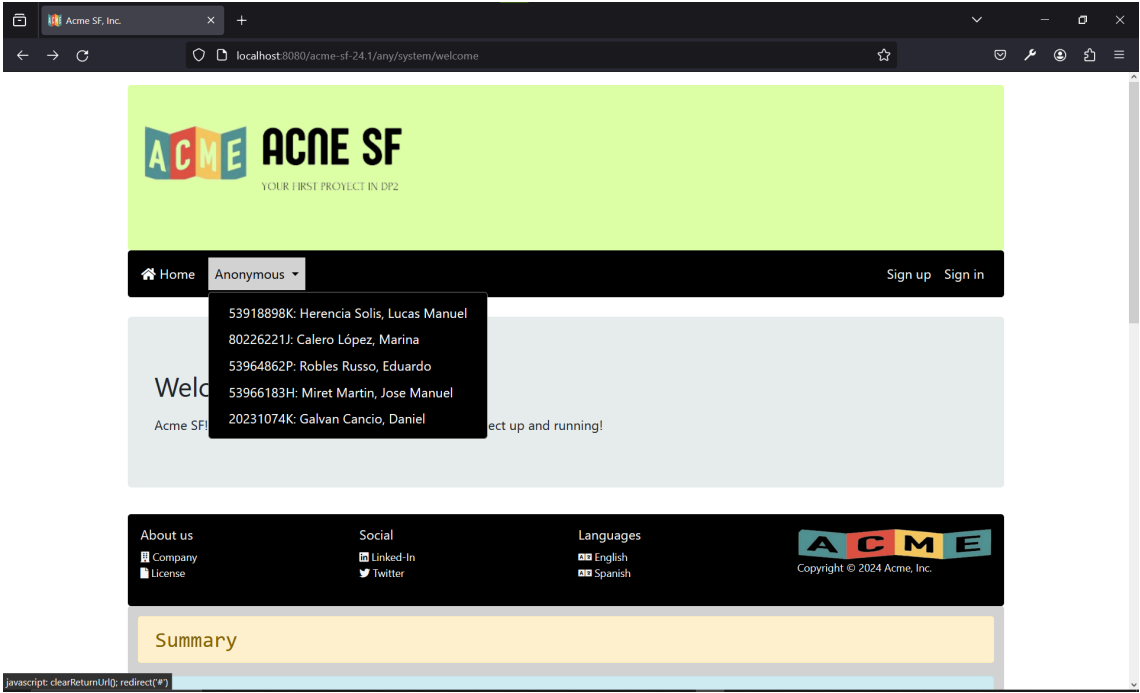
Acme SF, Inc.

localhost:8080/acme-sf-24.1/any/system/welcome

ACME ACNE SF
YOUR FIRST PROYECT IN DP2

Home Anonymous

Sign up Sign in

53918898K: Herencia Solis, Lucas Manuel
80226221J: Calero López, Marina
53964862P: Robles Russo, Eduardo
53966183H: Miret Martin, Jose Manuel
20231074K: Galvan Cancio, Daniel

Welc

Acme SF! ect up and running!

About us
Company
License

Social
Linked-In
Twitter

Languages
English
Spanish

ACME
Copyright © 2024 Acme, Inc.

Summary

javascript: clearReturnUrl(); redirect('#')